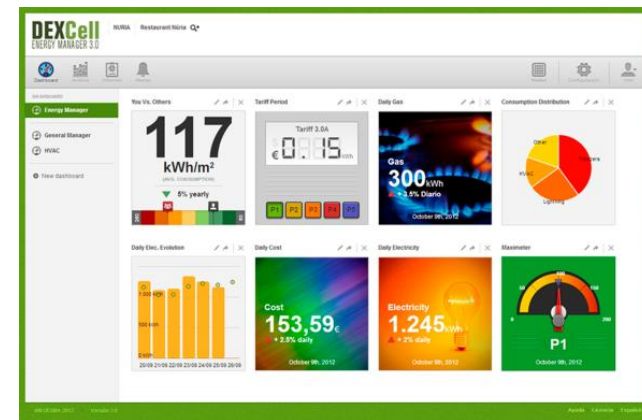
DEXCell
ENERGY MANAGER 3.0

NURIA Restaurant Núria

Dashboard

DASHBOARD
Energy Manager
General Manager
HVAC
New dashboard

You Vs. Others
117
kWh/m²
(AVG. CONSUMPTION)
5% yearly

Tariff Period
Tariff 3.0A
€ 0.115 kWh
P1 P2 P3 P4 P5

Daily Gas
Gas
300 kWh
+ 3.5% Diario
October 9th, 2012

Consumption Distribution
Other
Freezers
HVAC
Lighting

Daily Elec. Evolution
1.000 kWh
500 kWh
0 kWh
20/09 21/09 22/09 23/09 24/09 25/09 26/09

Daily Cost
Cost
153,59€
+ 2.5% daily
October 9th, 2012

Daily Electricity
Electricity
1.245 kWh
+ 2% daily
October 9th, 2012

Maximeter
P1
October 9th, 2012